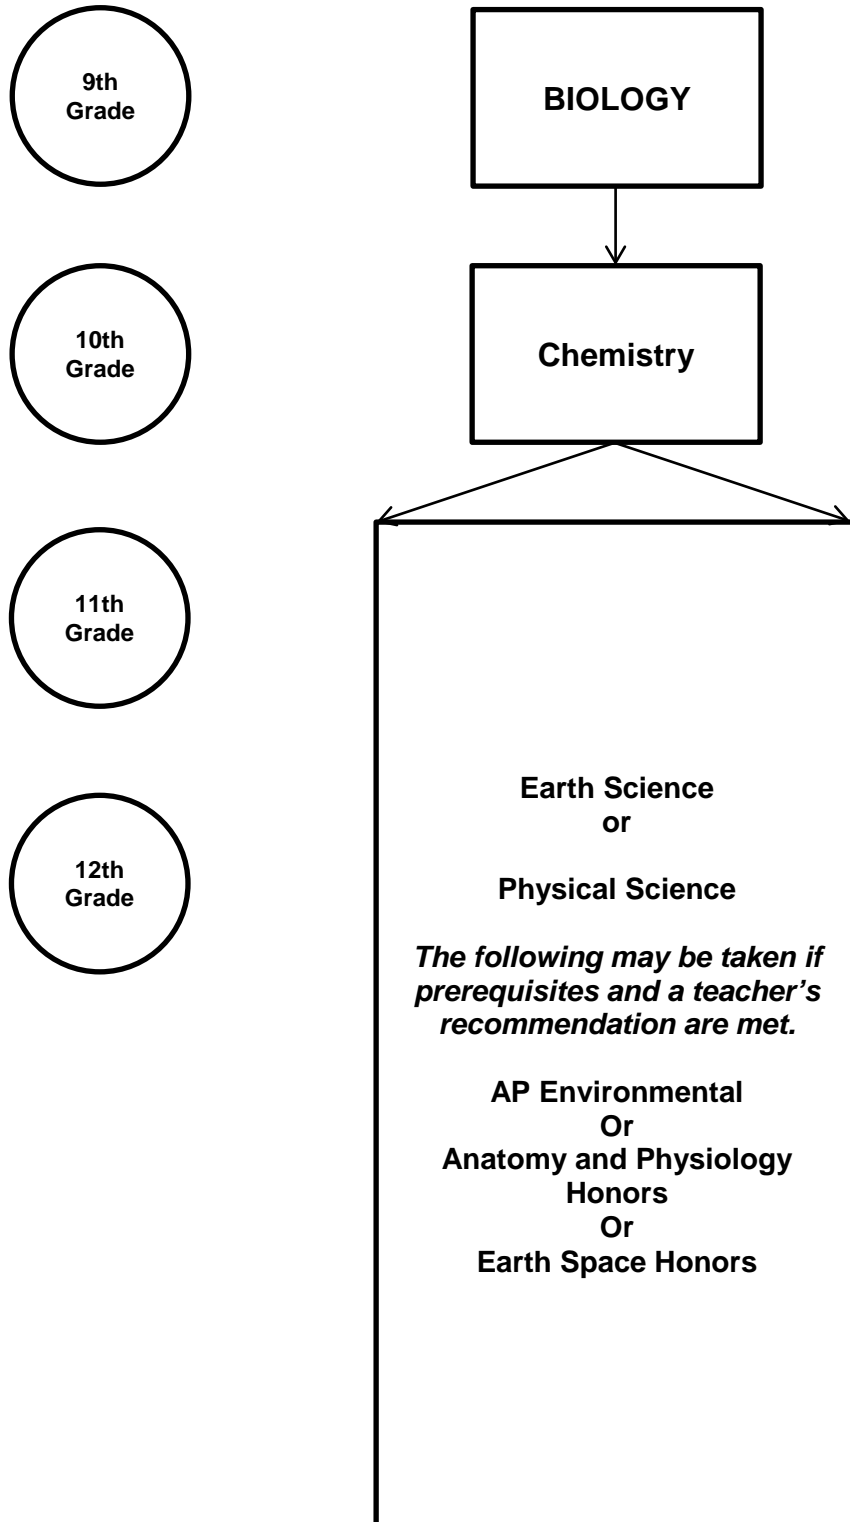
9th Grade

BIOLOGY

10th Grade

Chemistry

11th Grade

12th Grade

Earth Science
or

Physical Science

*The following may be taken if prerequisites and a teacher's recommendation are met.*

AP Environmental
Or
Anatomy and Physiology Honors
Or
Earth Space Honors